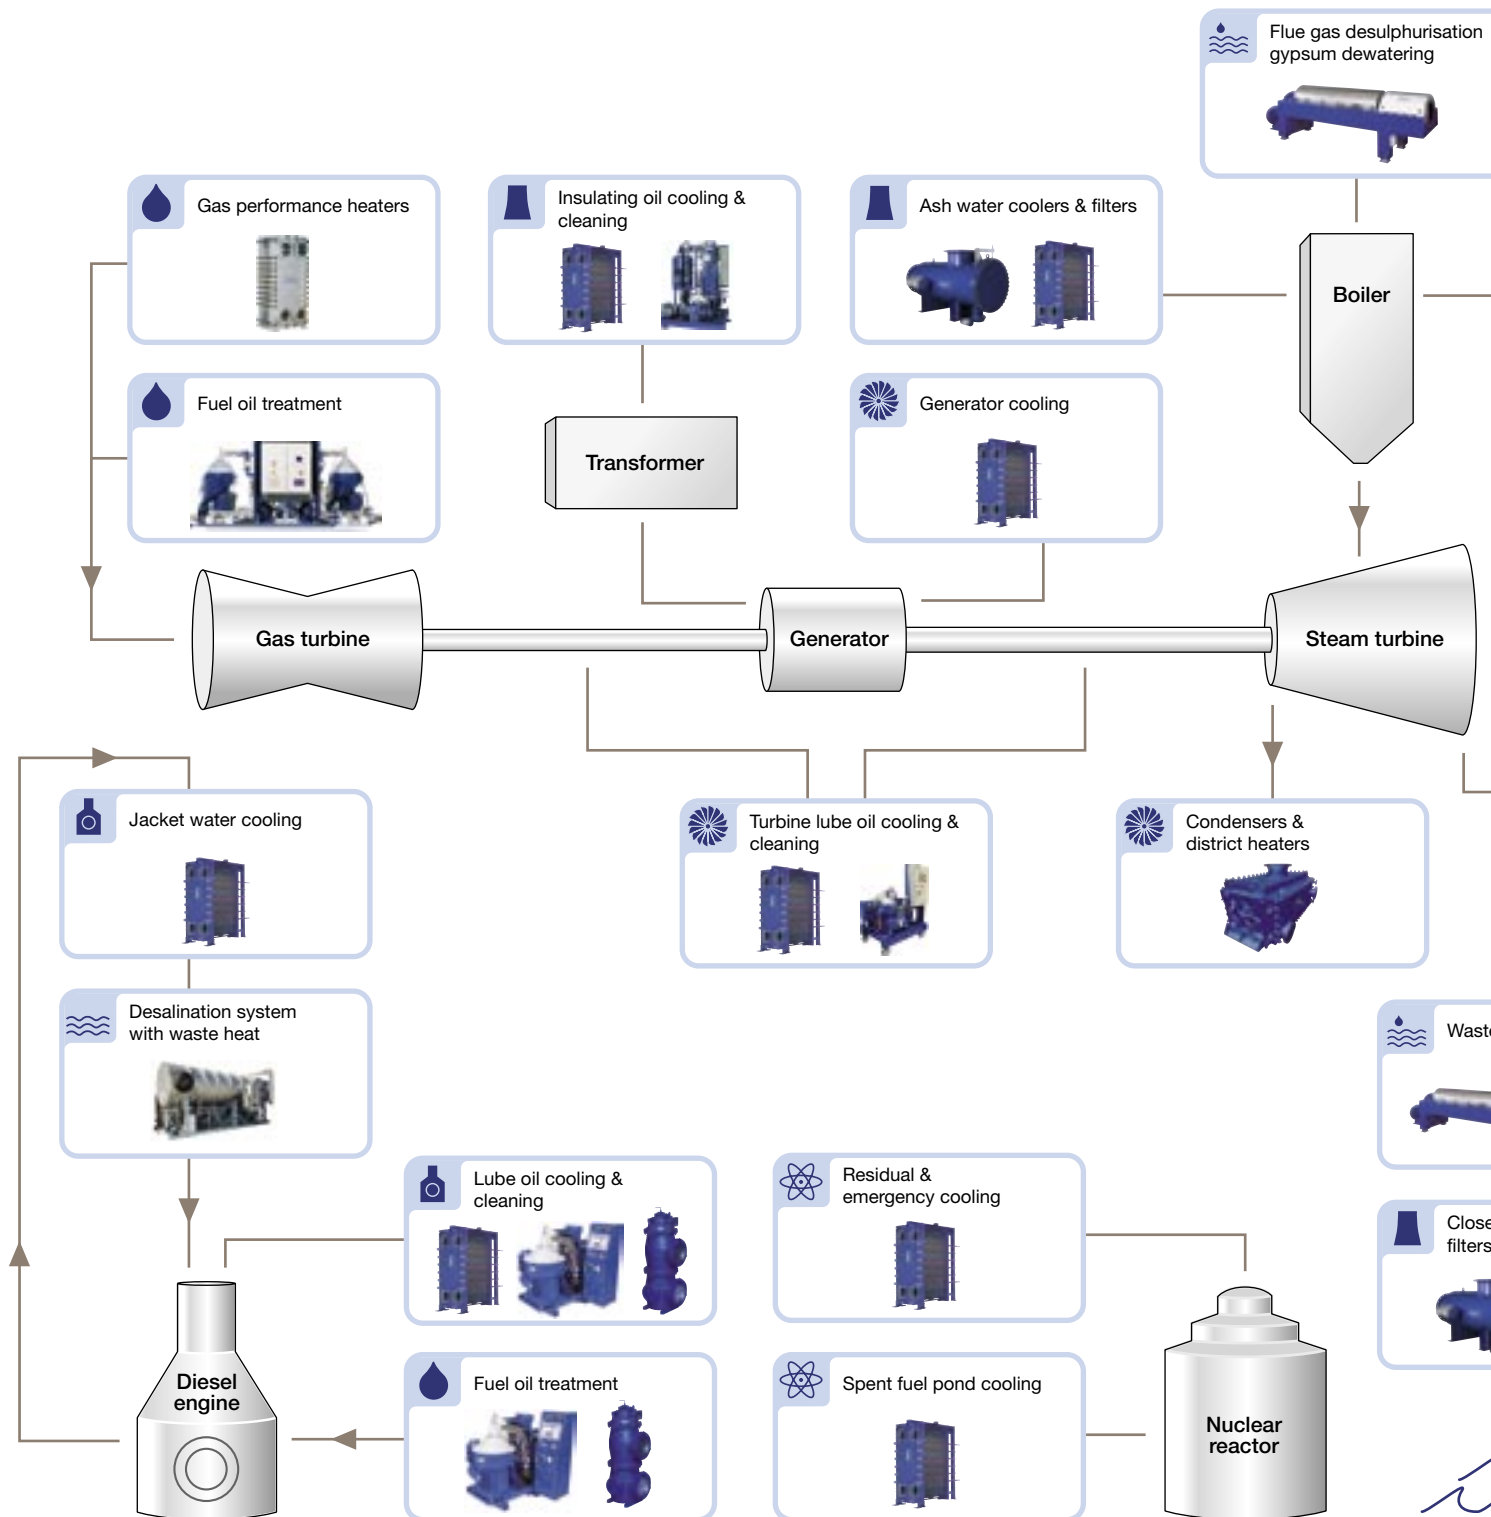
Flue gas desulphurisation gypsum dewatering

Gas performance heaters

Insulating oil cooling & cleaning

Ash water coolers & filters

Boiler

Fuel oil treatment

Transformer

Generator cooling

Gas turbine

Generator

Steam turbine

Jacket water cooling

Turbine lube oil cooling & cleaning

Condensers & district heaters

Desalination system with waste heat

Waste

Lube oil cooling & cleaning

Residual & emergency cooling

Close filters

Diesel engine

Fuel oil treatment

Spent fuel pond cooling

Nuclear reactor